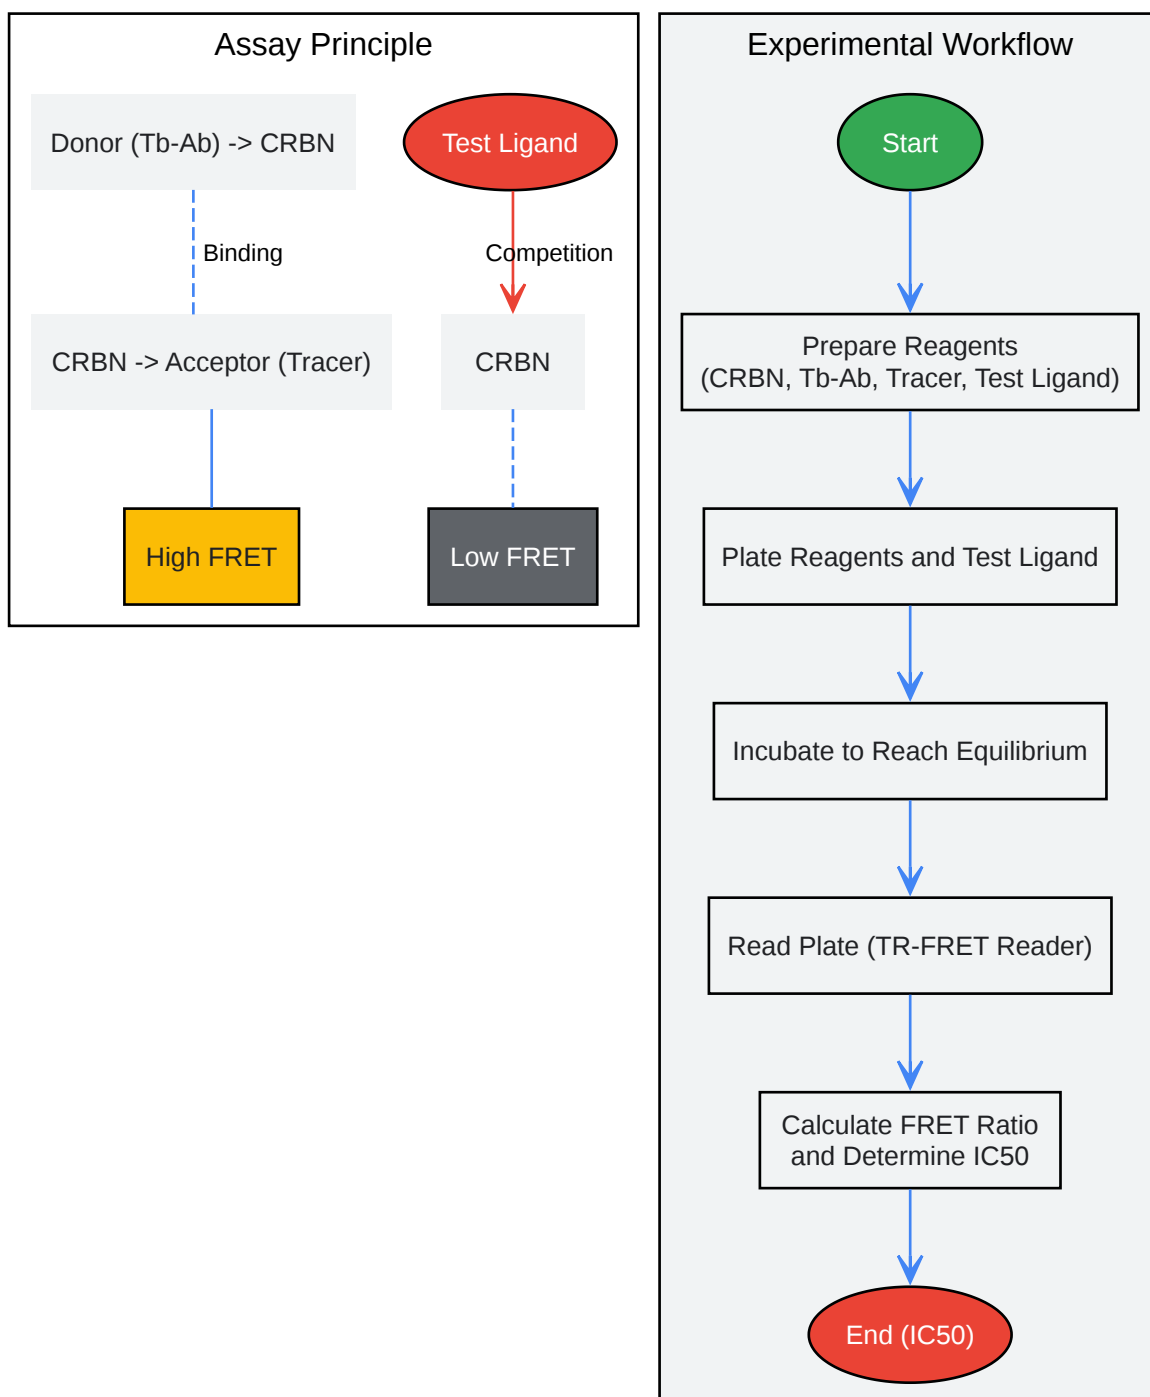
Assay Principle

Donor (Tb-Ab) -> CRBN

Test Ligand

Binding

Competition

CRBN -> Acceptor (Tracer)

CRBN

High FRET

Low FRET

Experimental Workflow

Start

Prepare Reagents (CRBN, Tb-Ab, Tracer, Test Ligand)

Plate Reagents and Test Ligand

Incubate to Reach Equilibrium

Read Plate (TR-FRET Reader)

Calculate FRET Ratio and Determine IC50

End (IC50)